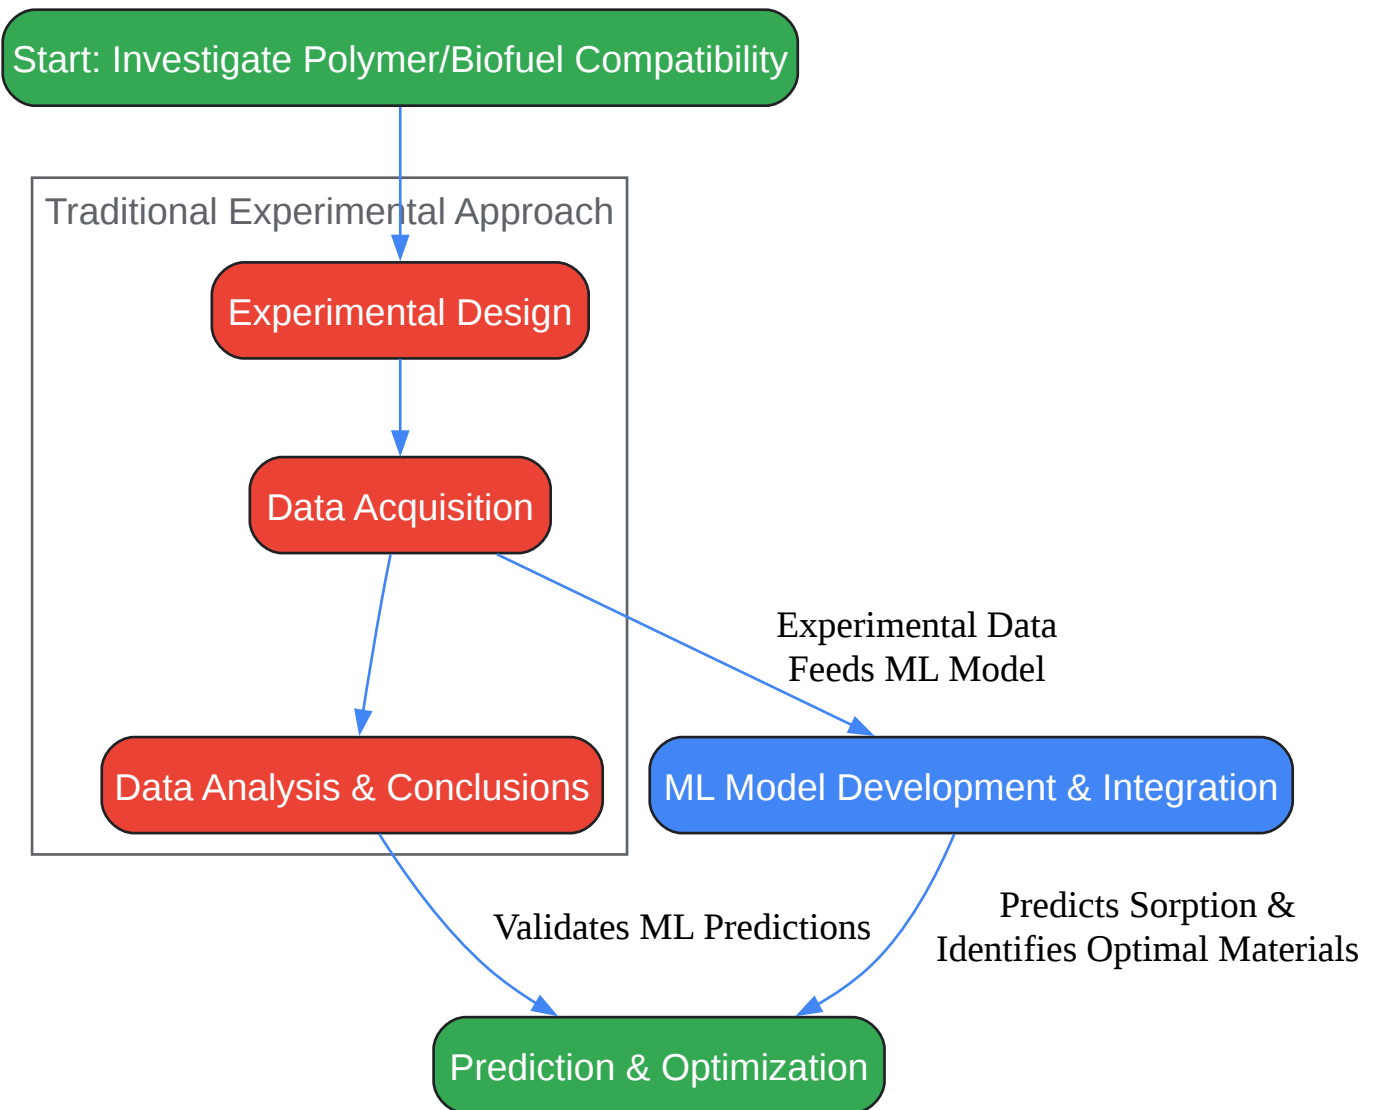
Start: Investigate Polymer/Biofuel Compatibility

Traditional Experimental Approach

Experimental Design

Data Acquisition

Data Analysis & Conclusions

Experimental Data Feeds ML Model

ML Model Development & Integration

Validates ML Predictions

Predicts Sorption & Identifies Optimal Materials

Prediction & Optimization